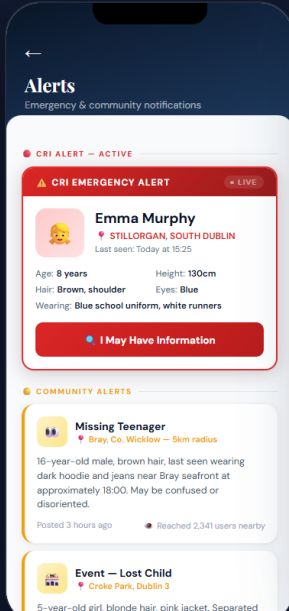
←

Alerts

Emergency & community notifications

CRI ALERT — ACTIVE

⚠ CRI EMERGENCY ALERT

• LIVE

Emma Murphy

📍 STILLORGAN, SOUTH DUBLIN

Last seen: Today at 15:25

Age: 8 years

Height: 130cm

Hair: Brown, shoulder

Eyes: Blue

Wearing: Blue school uniform, white runners

I May Have Information

COMMUNITY ALERTS

Missing Teenager

📍 Bray, Co. Wicklow — 5km radius

16-year-old male, brown hair, last seen wearing dark hoodie and jeans near Bray seafront at approximately 18:00. May be confused or disoriented.

Posted 3 hours ago

Reached 2,341 users nearby

Event — Lost Child

📍 Croke Park, Dublin 3

5-year-old girl, blonde hair, pink jacket. Separated